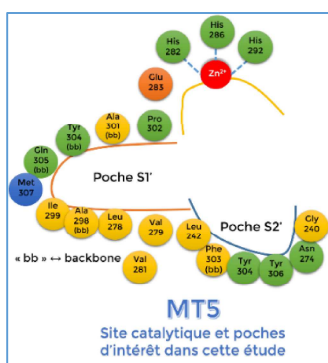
His 286

His 282

His 292

$Zn^{2+}$

Glu 283

Ala 301 (bb)

Pro 302

Tyr 304 (bb)

Gln 305 (bb)

Met 307

Poche S1'

Ile 299

Ala 298 (bb)

Leu 278

Val 279

Leu 242

Phe 303 (bb)

Poche S2'

Gly 240

Asn 274

Tyr 304

Tyr 306

« bb » ↔ backbone

Val 281

MT5

Site catalytique et poches d'intérêt dans cette étude